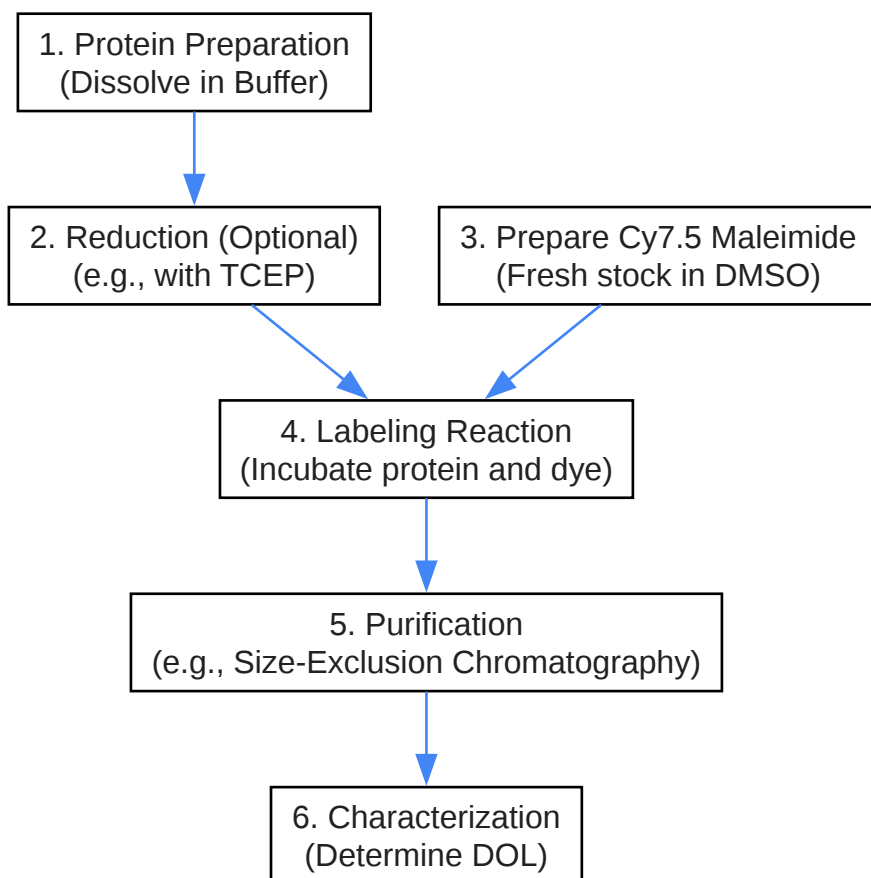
1. Protein Preparation
(Dissolve in Buffer)

2. Reduction (Optional)
(e.g., with TCEP)

3. Prepare Cy7.5 Maleimide
(Fresh stock in DMSO)

4. Labeling Reaction
(Incubate protein and dye)

5. Purification
(e.g., Size-Exclusion Chromatography)

6. Characterization
(Determine DOL)